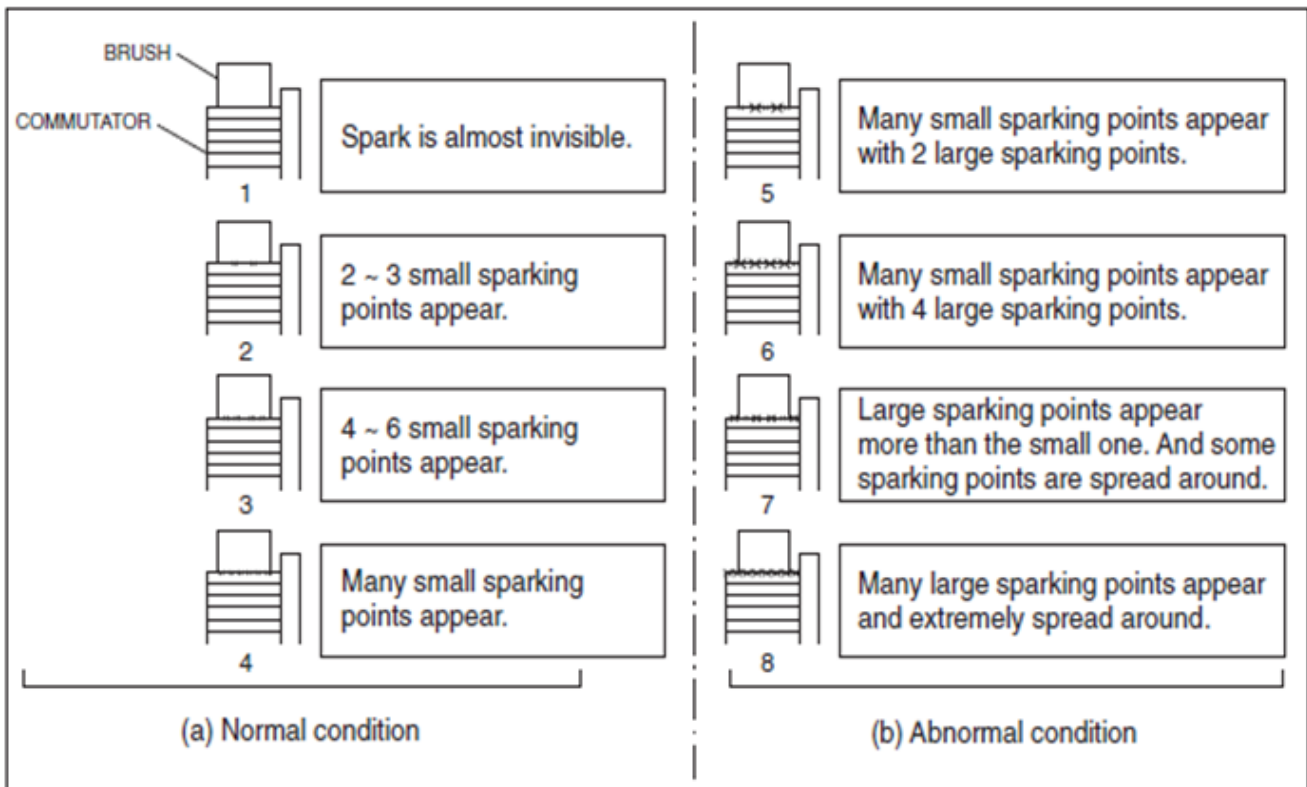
BRUSH

COMMUTATOR

1

Spark is almost invisible.

2

2 ~ 3 small sparking points appear.

3

4 ~ 6 small sparking points appear.

4

Many small sparking points appear.

(a) Normal condition

5

Many small sparking points appear with 2 large sparking points.

6

Many small sparking points appear with 4 large sparking points.

7

Large sparking points appear more than the small one. And some sparking points are spread around.

8

Many large sparking points appear and extremely spread around.

(b) Abnormal condition